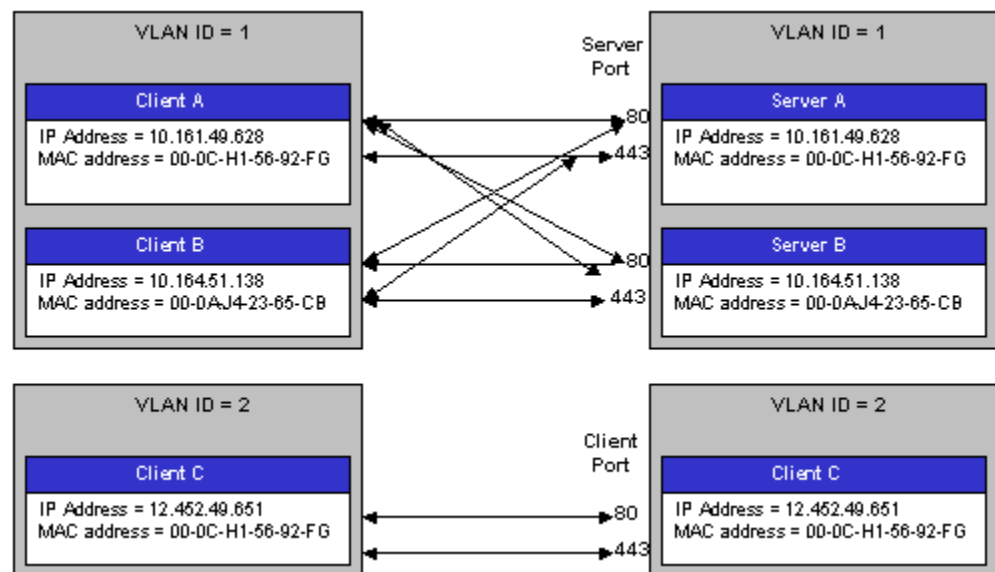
VLAN ID = 1

Client A

IP Address = 10.161.49.628
MAC address = 00-0C-H1-56-92-FG

Client B

IP Address = 10.164.51.138
MAC address = 00-0AJ4-23-65-CB

Server Port

80
443
80
443

VLAN ID = 1

Server A

IP Address = 10.161.49.628
MAC address = 00-0C-H1-56-92-FG

Server B

IP Address = 10.164.51.138
MAC address = 00-0AJ4-23-65-CB

VLAN ID = 2

Client C

IP Address = 12.452.49.651
MAC address = 00-0C-H1-56-92-FG

Client Port

80
443

VLAN ID = 2

Client C

IP Address = 12.452.49.651
MAC address = 00-0C-H1-56-92-FG